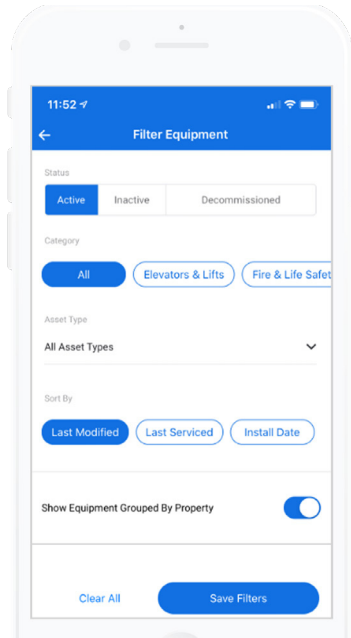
11:52

Filter Equipment

Status

Active
Inactive
Decommissioned

Category

All
Elevators & Lifts
Fire & Life Safet

Asset Type

All Asset Types

Sort By

Last Modified
Last Serviced
Install Date

Show Equipment Grouped By Property

Clear All
Save Filters